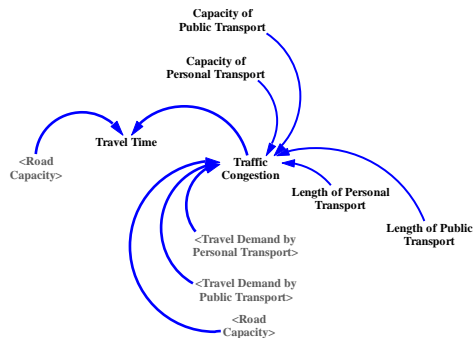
Capacity of Public Transport

Capacity of Personal Transport

Travel Time

<Road Capacity>

Traffic Congestion

Length of Personal Transport

Length of Public Transport

<Travel Demand by Personal Transport>

<Travel Demand by Public Transport>

<Road Capacity>